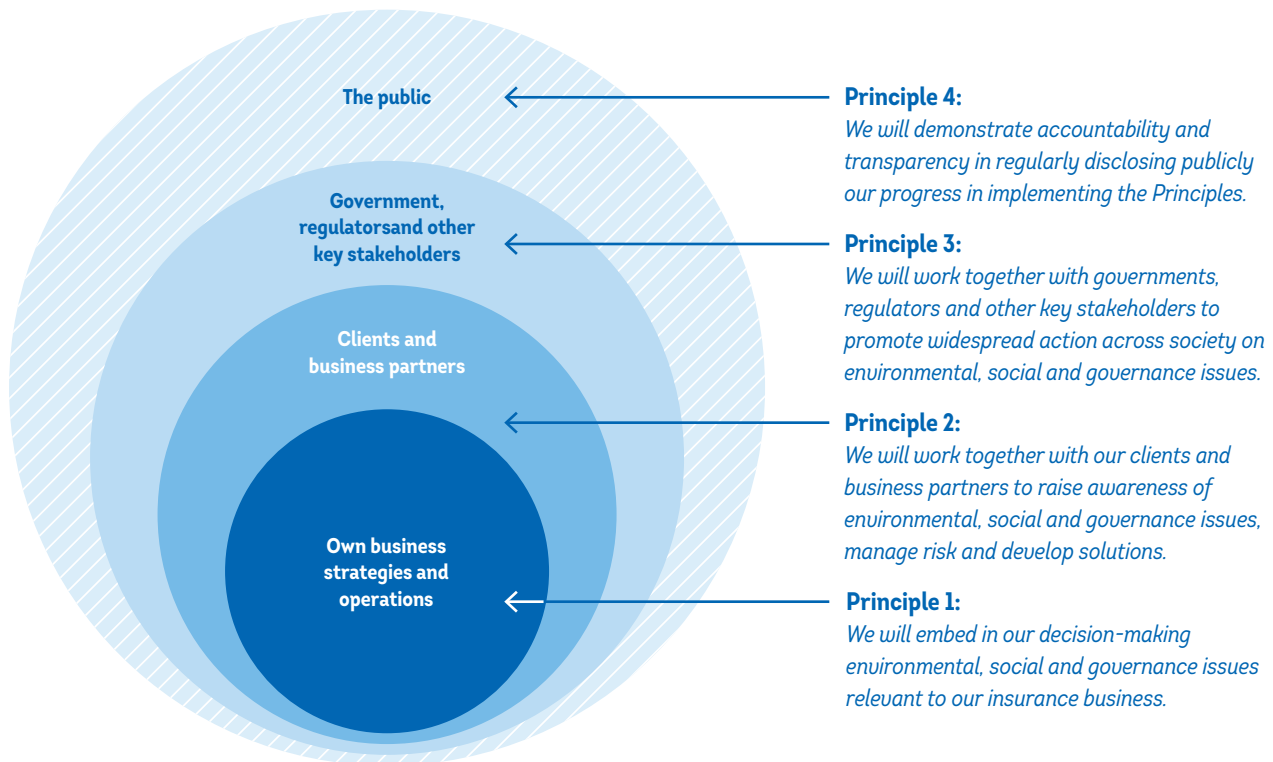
The public

Government, regulatorsand other key stakeholders

Clients and business partners

Own business strategies and operations

**Principle 4:**
*We will demonstrate accountability and transparency in regularly disclosing publicly our progress in implementing the Principles.*

**Principle 3:**
*We will work together with governments, regulators and other key stakeholders to promote widespread action across society on environmental, social and governance issues.*

**Principle 2:**
*We will work together with our clients and business partners to raise awareness of environmental, social and governance issues, manage risk and develop solutions.*

**Principle 1:**
*We will embed in our decision-making environmental, social and governance issues relevant to our insurance business.*